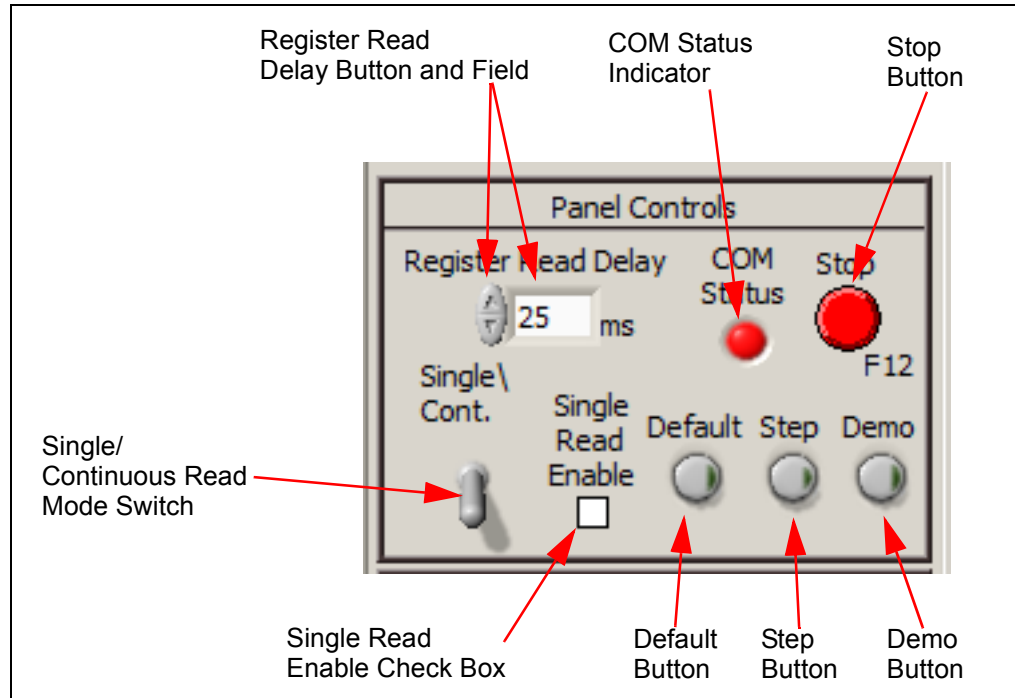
Register Read Delay Button and Field

COM Status Indicator

Stop Button

Panel Controls

Register Read Delay

25 ms

COM Status

Stop

F12

Single\ Cont.

Single Read Enable

Default

Step

Demo

Single/ Continuous Read Mode Switch

Single Read Enable Check Box

Default Button

Step Button

Demo Button